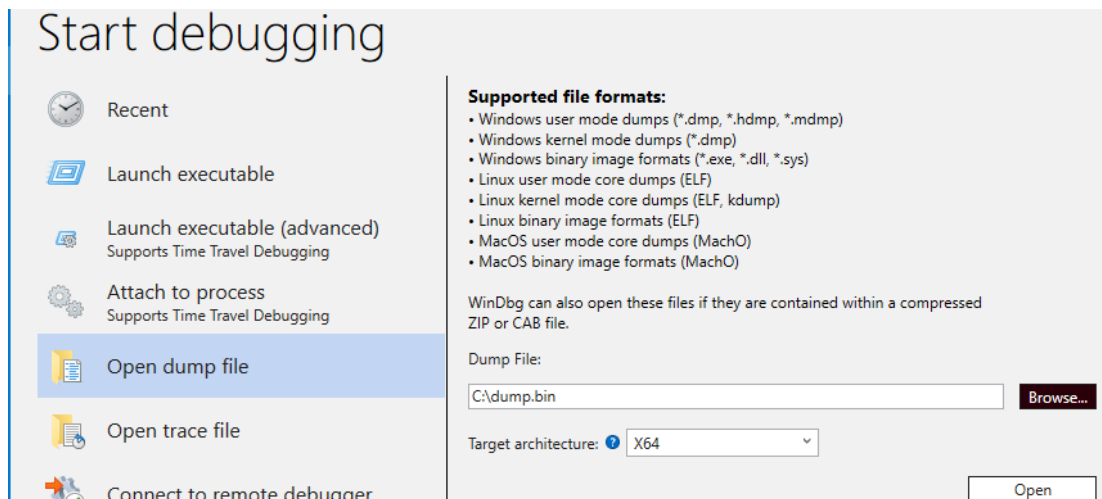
Start debugging

Recent

Launch executable

Launch executable (advanced)
Supports Time Travel Debugging

Attach to process
Supports Time Travel Debugging

Open dump file

Open trace file

Connect to remote debugger

**Supported file formats:**
• Windows user mode dumps (*.dmp, *.hdmp, *.mdmp)
• Windows kernel mode dumps (*.dmp)
• Windows binary image formats (*.exe, *.dll, *.sys)
• Linux user mode core dumps (ELF)
• Linux kernel mode core dumps (ELF, kdump)
• Linux binary image formats (ELF)
• MacOS user mode core dumps (MachO)
• MacOS binary image formats (MachO)

WinDbg can also open these files if they are contained within a compressed ZIP or CAB file.

Dump File:

C:\dump.bin

Browse...

Target architecture: X64

Open